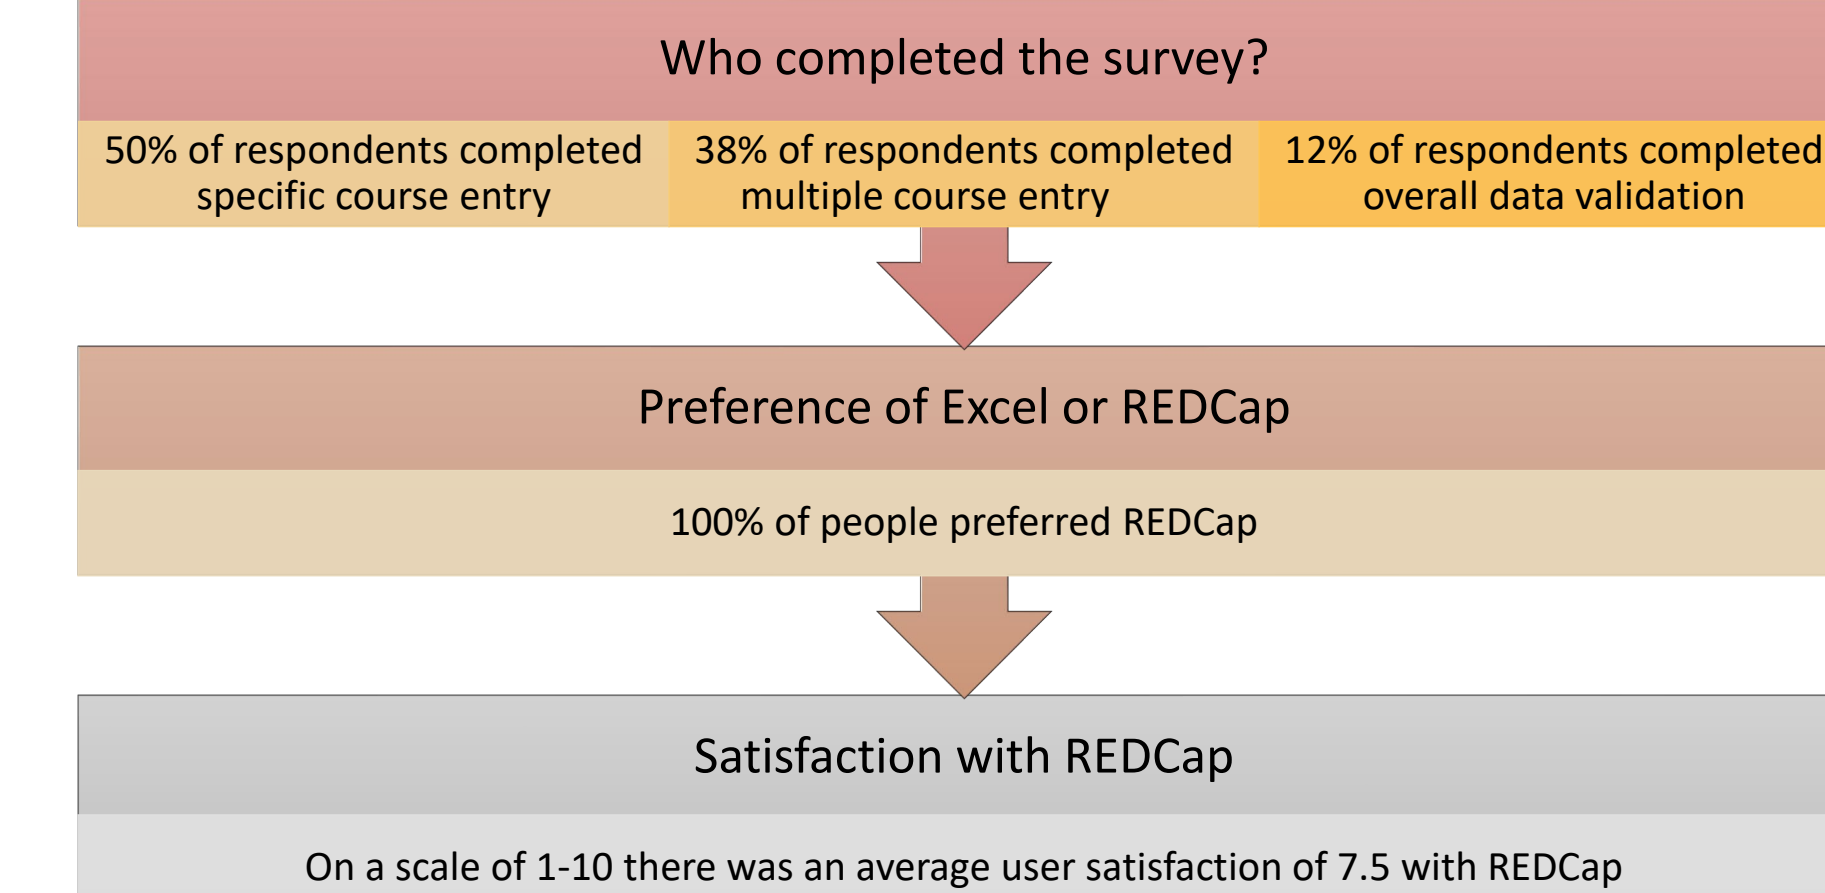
Who completed the survey?

50% of respondents completed specific course entry

38% of respondents completed multiple course entry

12% of respondents completed overall data validation

Preference of Excel or REDCap

100% of people preferred REDCap

Satisfaction with REDCap

On a scale of 1-10 there was an average user satisfaction of 7.5 with REDCap